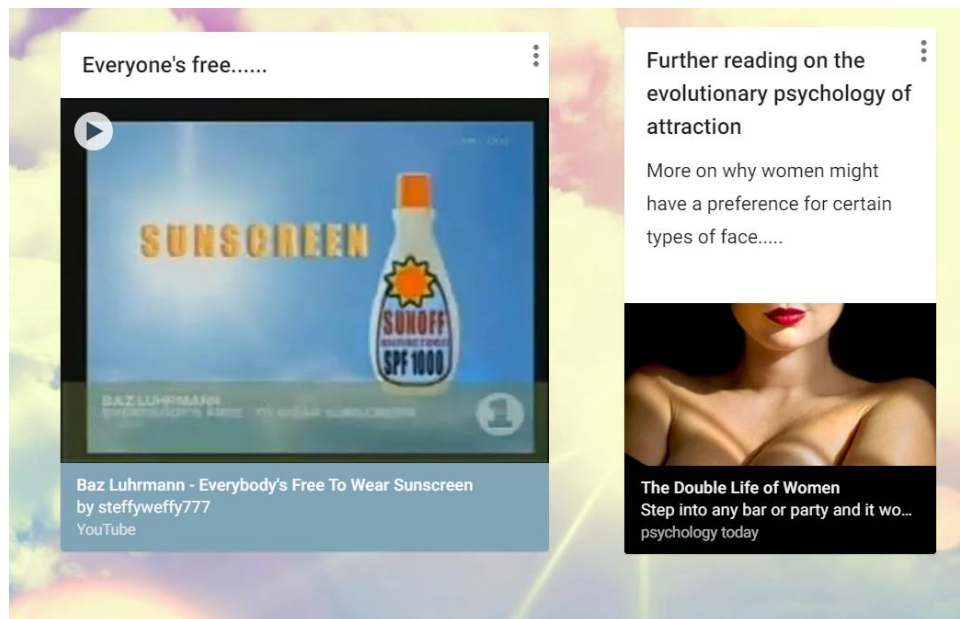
Everyone's free......

SUNSCREEN

SUNOFF

SPF 1000

BAZ LUHRMANN

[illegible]

Baz Luhrmann - Everybody's Free To Wear Sunscreen
by steffyweffy777
YouTube

Further reading on the evolutionary psychology of attraction

More on why women might have a preference for certain types of face.....

The Double Life of Women
Step into any bar or party and it wo...
psychology today